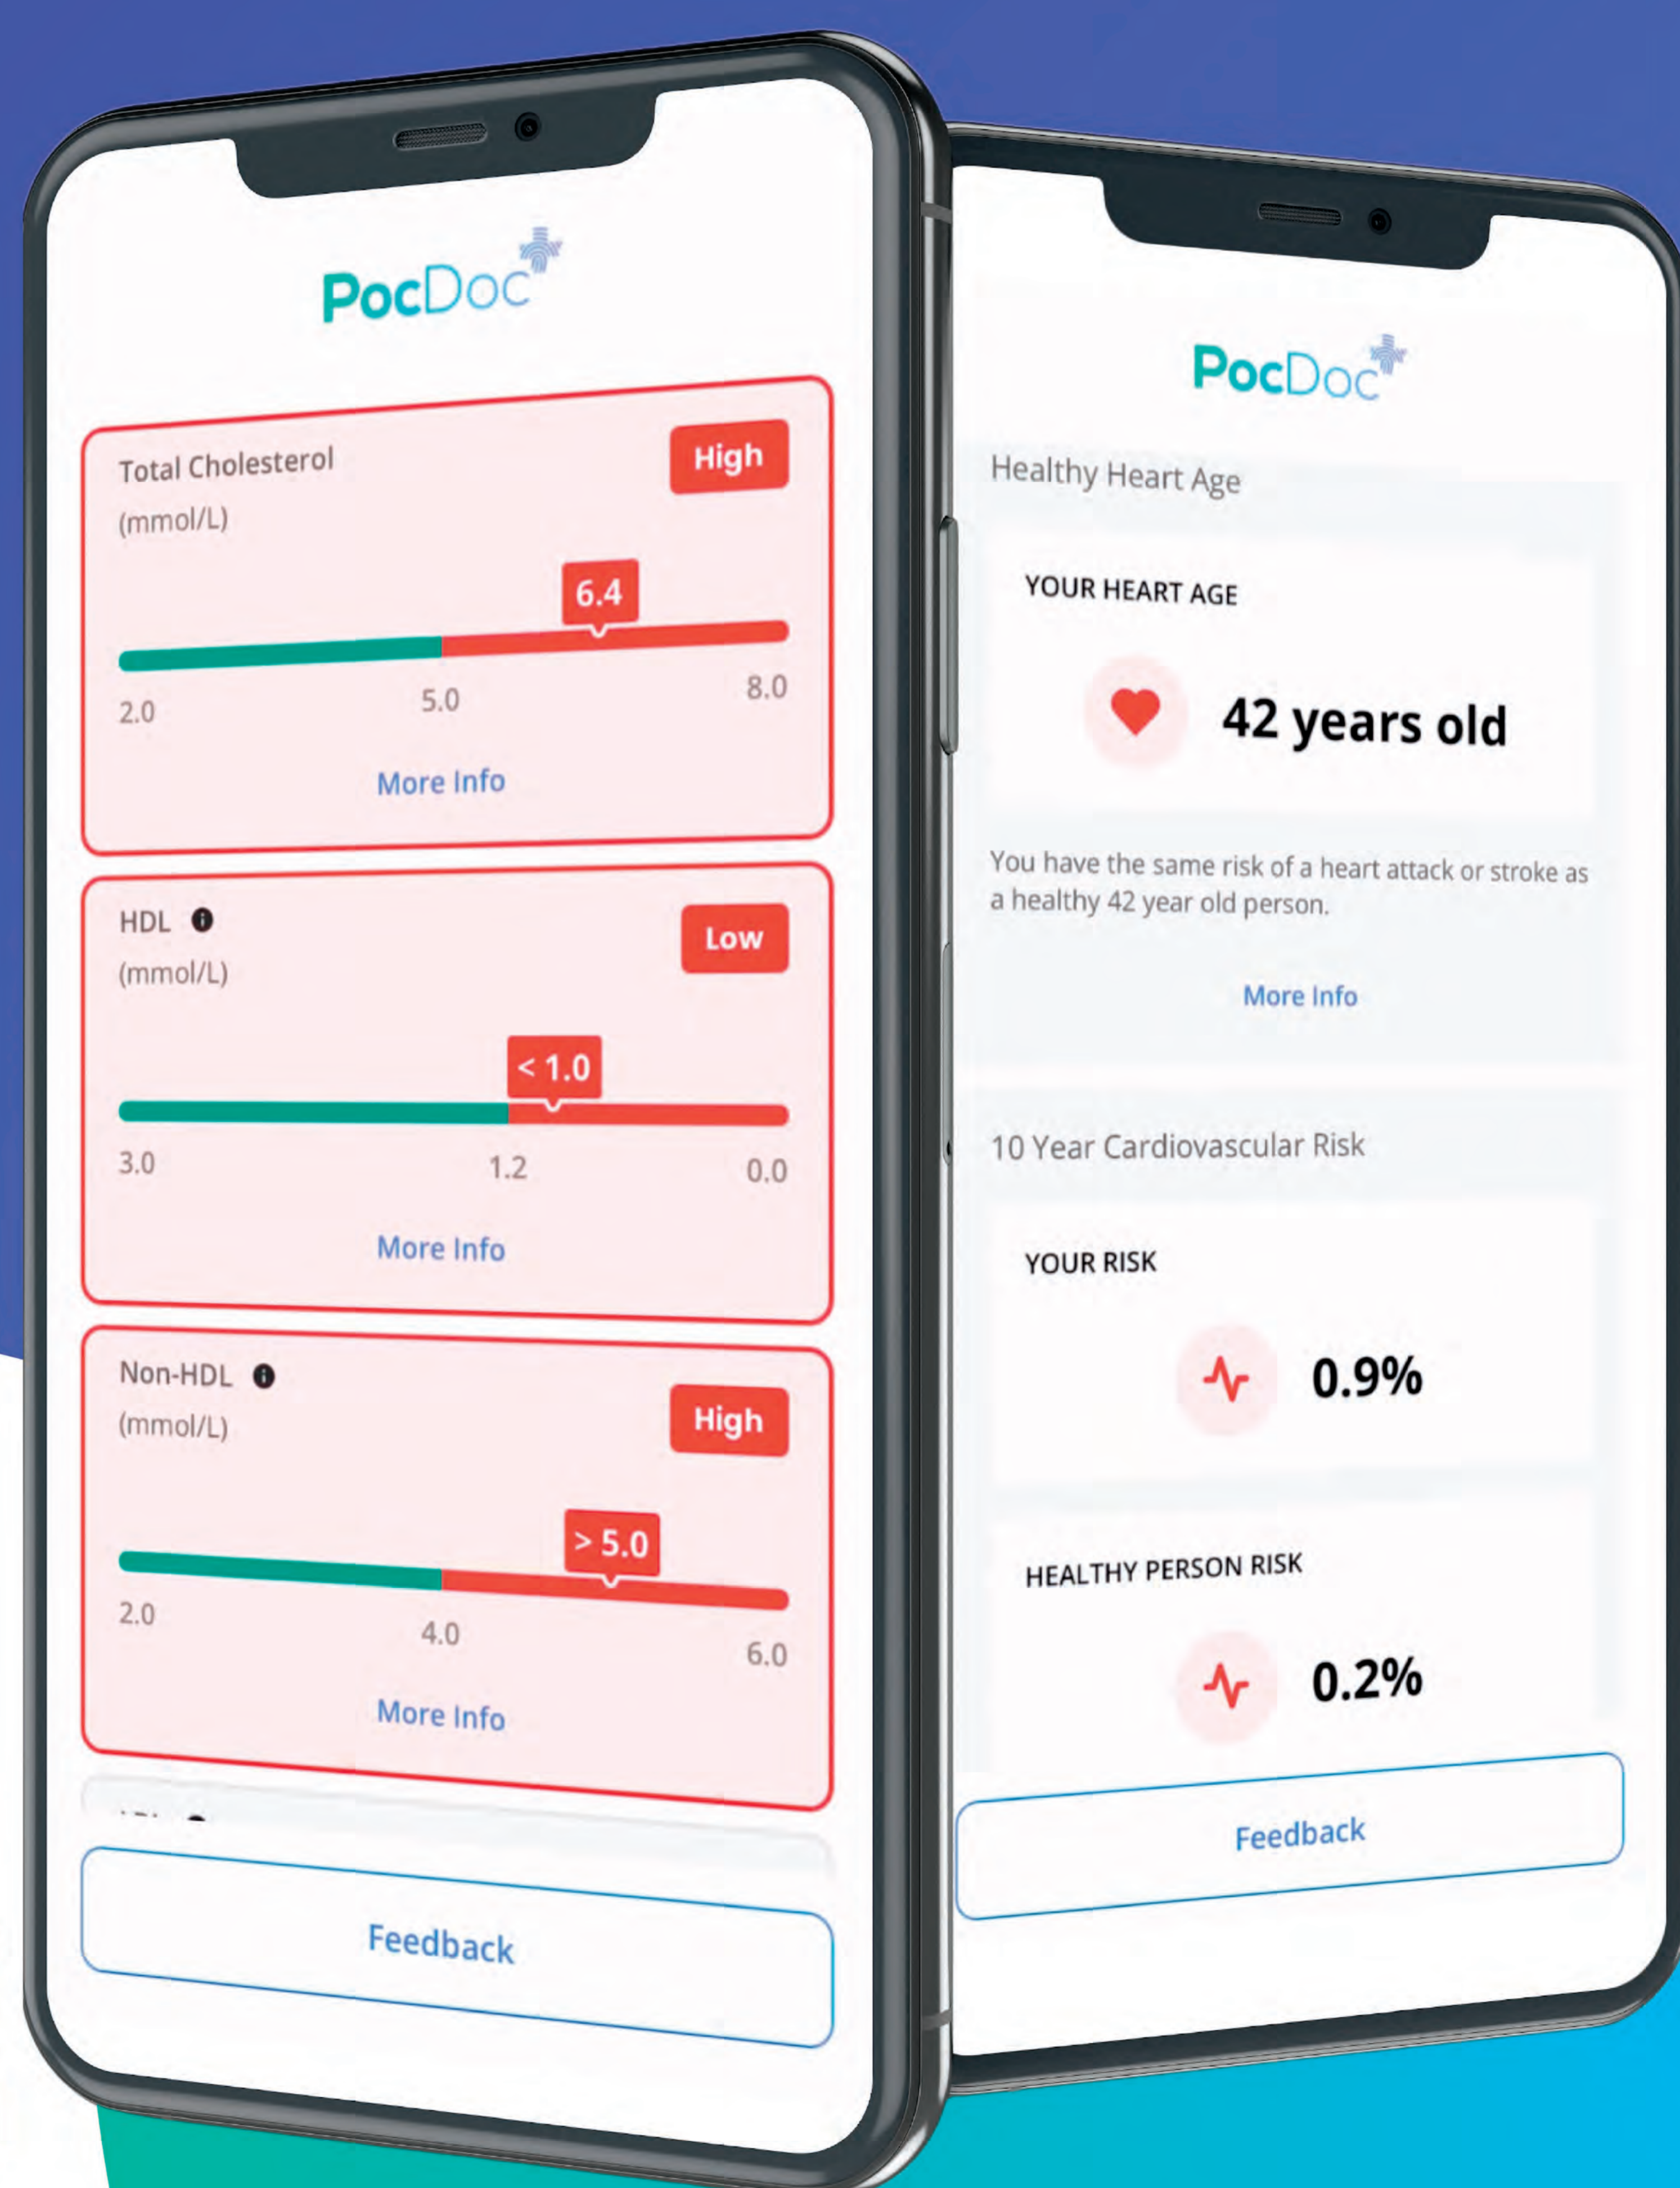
PocDoc

Total Cholesterol
(mmol/L)
High
6.4
2.0
5.0
8.0
More Info

HDL
(mmol/L)
Low
< 1.0
3.0
1.2
0.0
More Info

Non-HDL
(mmol/L)
High
> 5.0
2.0
4.0
6.0
More Info

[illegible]

Feedback

PocDoc

Healthy Heart Age

YOUR HEART AGE

42 years old

You have the same risk of a heart attack or stroke as a healthy 42 year old person.

More Info

10 Year Cardiovascular Risk

YOUR RISK

0.9%

HEALTHY PERSON RISK

0.2%

Feedback